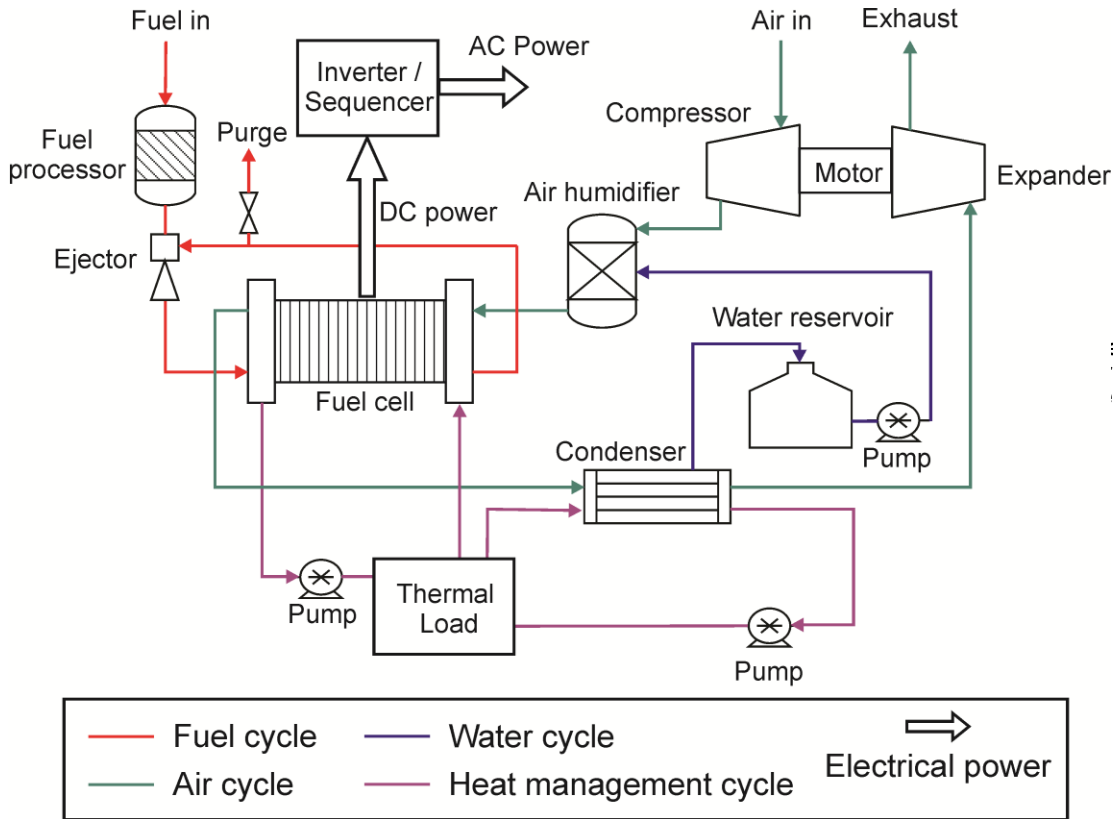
Fuel in

Inverter / Sequencer

AC Power

Air in

Exhaust

Compressor

Motor

Expander

Fuel processor

Purge

DC power

Air humidifier

Ejector

Water reservoir

Fuel cell

Pump

Condenser

Pump

Thermal Load

Pump

Fuel cycle

Air cycle

Water cycle

Heat management cycle

Electrical power